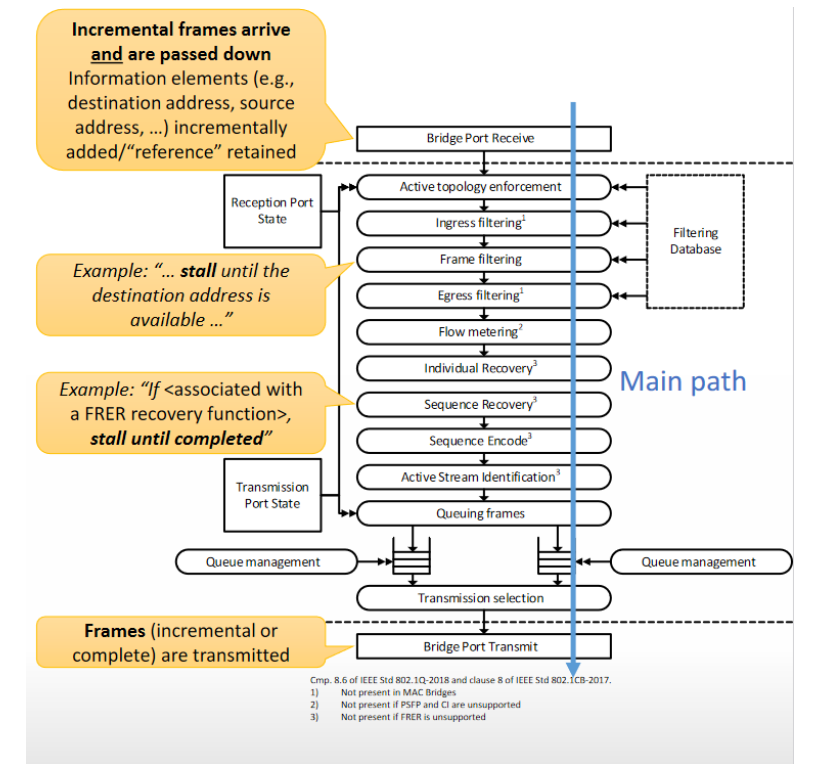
**Incremental frames arrive and are passed down**
Information elements (e.g., destination address, source address, …) incrementally added/"reference" retained

Bridge Port Receive

Reception Port State

Active topology enforcement

Ingress filtering$^1$

Filtering Database

Example: "… **stall** until the destination address is available …"

Frame filtering

Egress filtering$^1$

Flow metering$^2$

Individual Recovery$^3$

Main path

Example: "If <associated with a FRER recovery function>, **stall until completed**"

Sequence Recovery$^3$

Sequence Encode$^3$

Transmission Port State

Active Stream Identification$^3$

Queuing frames

Queue management

Queue management

Transmission selection

**Frames** (incremental or complete) are transmitted

Bridge Port Transmit

Cmp. 8.6 of IEEE Std 802.1Q-2018 and clause 8 of IEEE Std 802.1CB-2017.
1) Not present in MAC Bridges
2) Not present if PSFP and CI are unsupported
3) Not present if FRER is unsupported